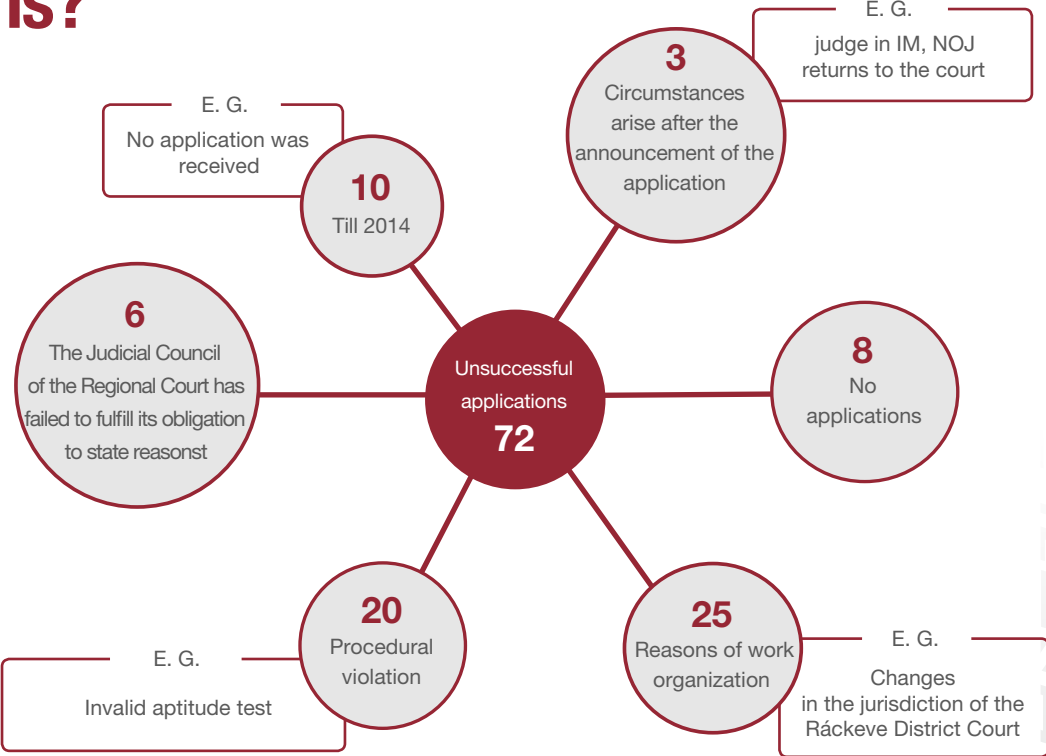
IS?

E. G.
No application was received

10
Till 2014

3
Circumstances arise after the announcement of the application

E. G.
judge in IM, NOJ returns to the court

6
The Judicial Council of the Regional Court has failed to fulfill its obligation to state reasonst

Unsuccessful applications
72

8
No applications

20
Procedural violation

E. G.
Invalid aptitude test

25
Reasons of work organization

E. G.
Changes in the jurisdiction of the Ráckeve District Court